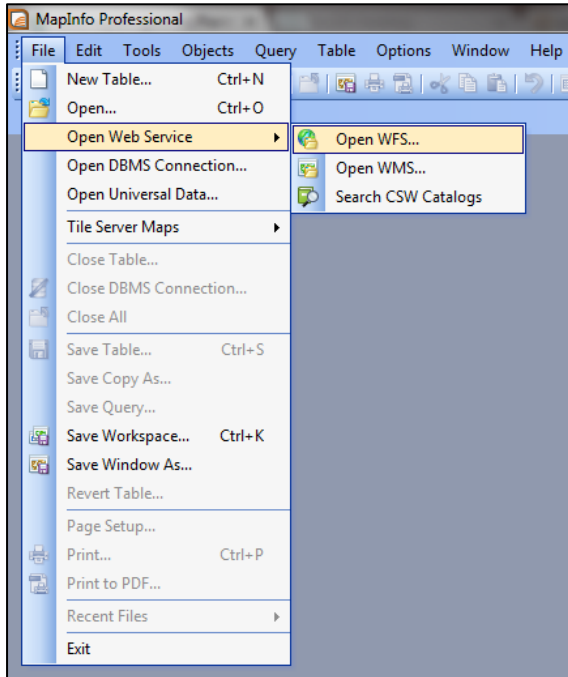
MapInfo Professional

File Edit Tools Objects Query Table Options Window Help

New Table... Ctrl+N
Open... Ctrl+O
Open Web Service
Open DBMS Connection...
Open Universal Data...
Tile Server Maps
Close Table...
Close DBMS Connection...
Close All
Save Table... Ctrl+S
Save Copy As...
Save Query...
Save Workspace... Ctrl+K
Save Window As...
Revert Table...
Page Setup...
Print... Ctrl+P
Print to PDF...
Recent Files
Exit

Open WFS...
Open WMS...
Search CSW Catalogs